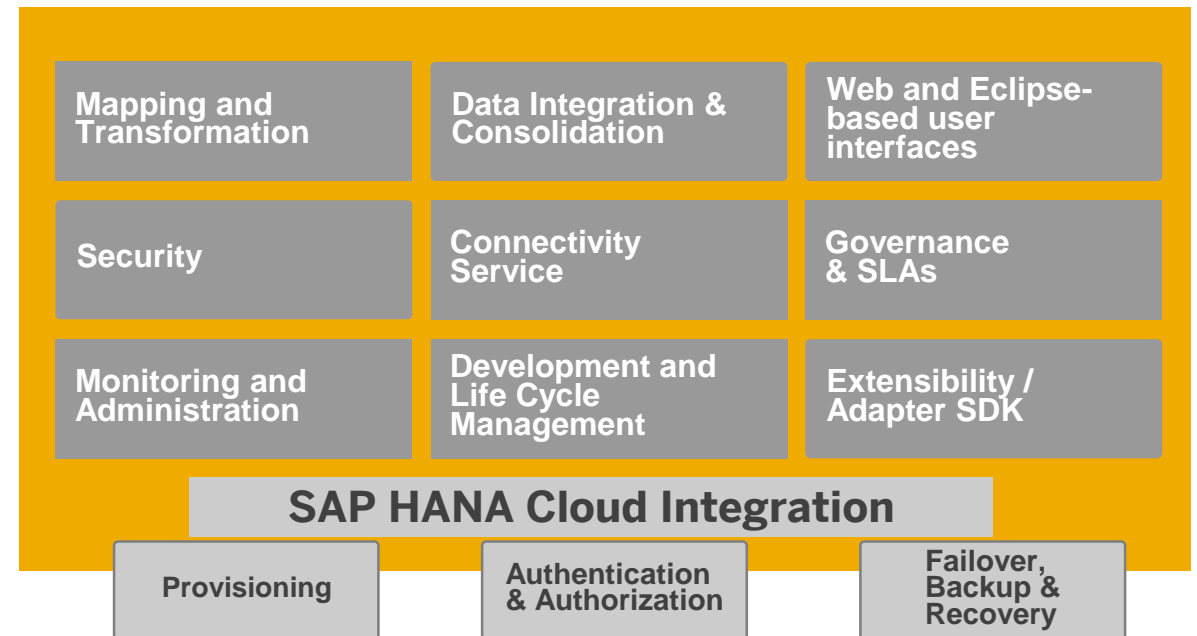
Mapping and Transformation

Data Integration & Consolidation

Web and Eclipse-based user interfaces

Security

Connectivity Service

Governance & SLAs

Monitoring and Administration

Development and Life Cycle Management

Extensibility / Adapter SDK

SAP HANA Cloud Integration

Provisioning

Authentication & Authorization

Failover, Backup & Recovery